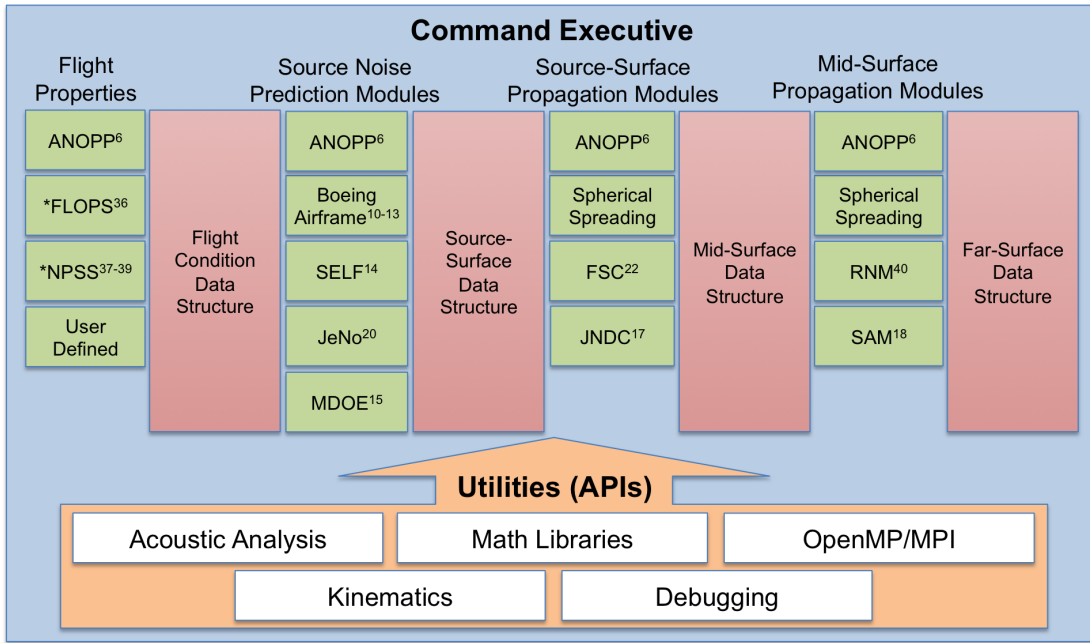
Command Executive

Flight Properties

ANOPP$^{6}$

*FLOPS$^{36}$

*NPSS$^{37-39}$

User Defined

Flight Condition Data Structure

Source Noise Prediction Modules

ANOPP$^{6}$

Boeing Airframe$^{10-13}$

SELF$^{14}$

JeNo$^{20}$

MDOE$^{15}$

Source-Surface Data Structure

Source-Surface Propagation Modules

ANOPP$^{6}$

Spherical Spreading

FSC$^{22}$

JNDC$^{17}$

Mid-Surface Data Structure

Mid-Surface Propagation Modules

ANOPP$^{6}$

Spherical Spreading

RNM$^{40}$

SAM$^{18}$

Far-Surface Data Structure

Utilities (APIs)

Acoustic Analysis

Math Libraries

OpenMP/MPI

Kinematics

Debugging